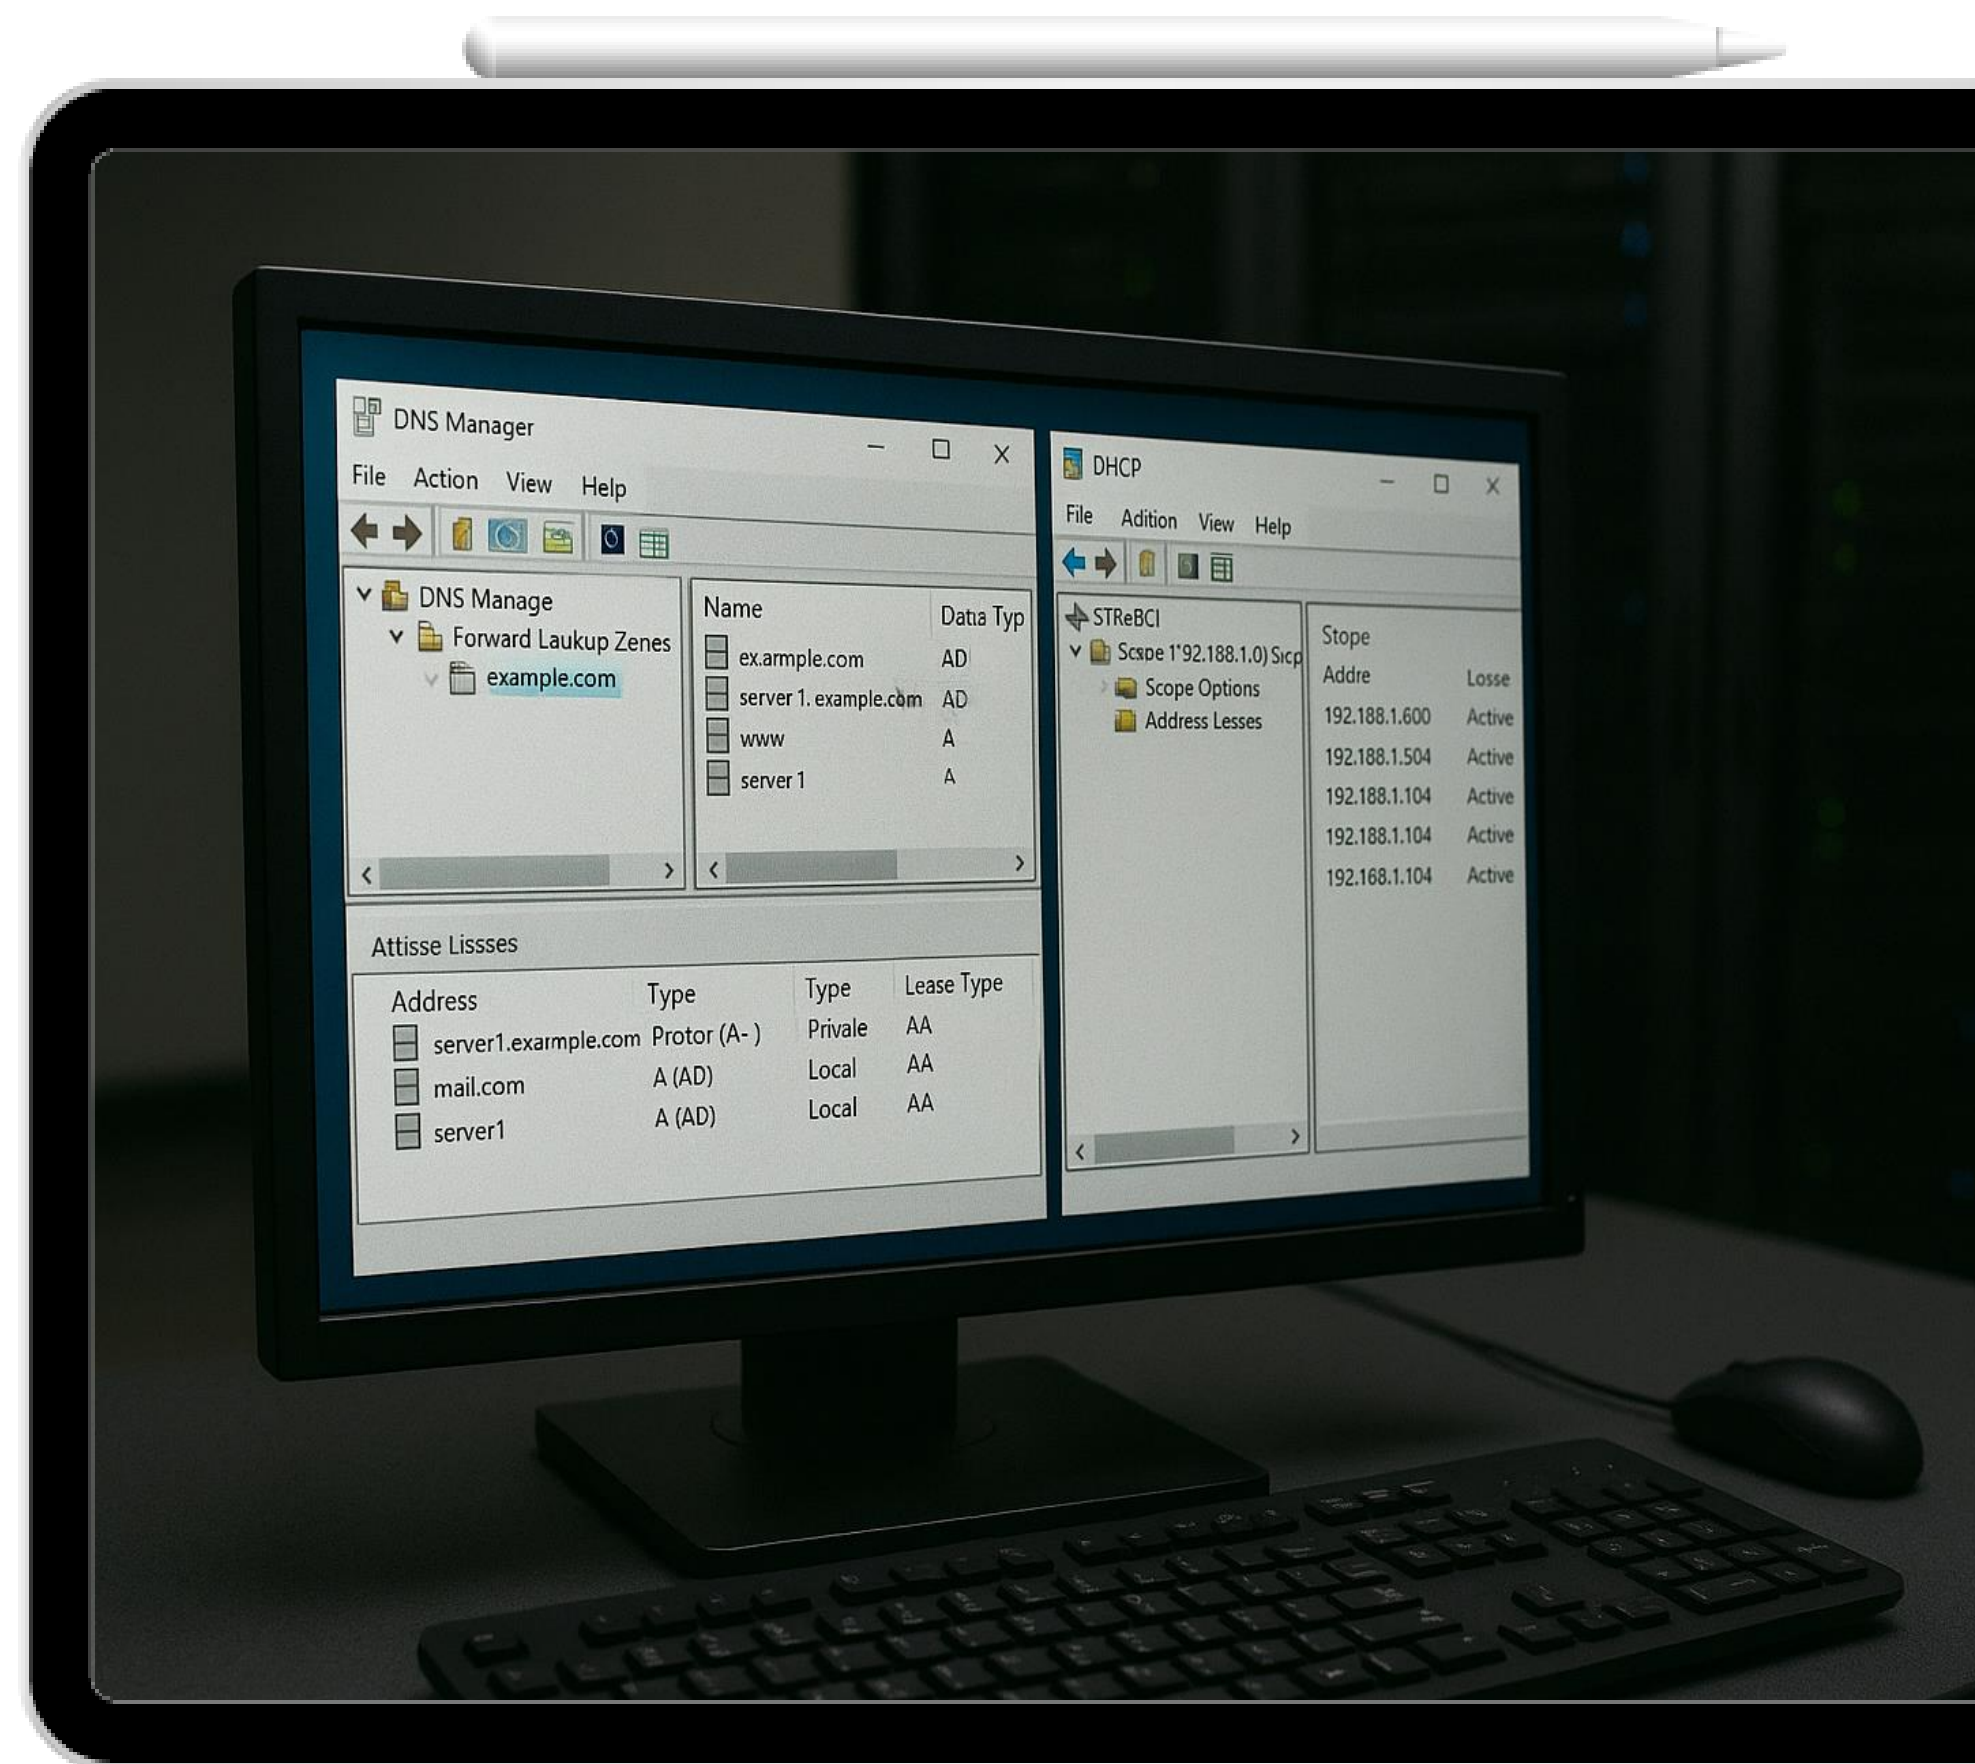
DNS Manager

File Action View Help

DNS Manage
Forward Laukup Zenes
example.com

| Name | Data Typ |
|---|---|
| ex.ample.com | AD |
| server 1. example.com | AD |
| www | A |
| server 1 | A |

Attisse Lissses

| Address | Type | Type | Lease Type |
|---|---|---|---|
| server1.example.com | Protor (A- ) | Privale | AA |
| mail.com | A (AD) | Local | AA |
| server1 | A (AD) | Local | AA |

DHCP

File Adition View Help

STReBCI
Scspe 1'92.188.1.0) Sicp
Scope Options
Address Lesses

Stope

| Addre | Losse |
|---|---|
| 192.188.1.600 | Active |
| 192.188.1.504 | Active |
| 192.188.1.104 | Active |
| 192.188.1.104 | Active |
| 192.168.1.104 | Active |